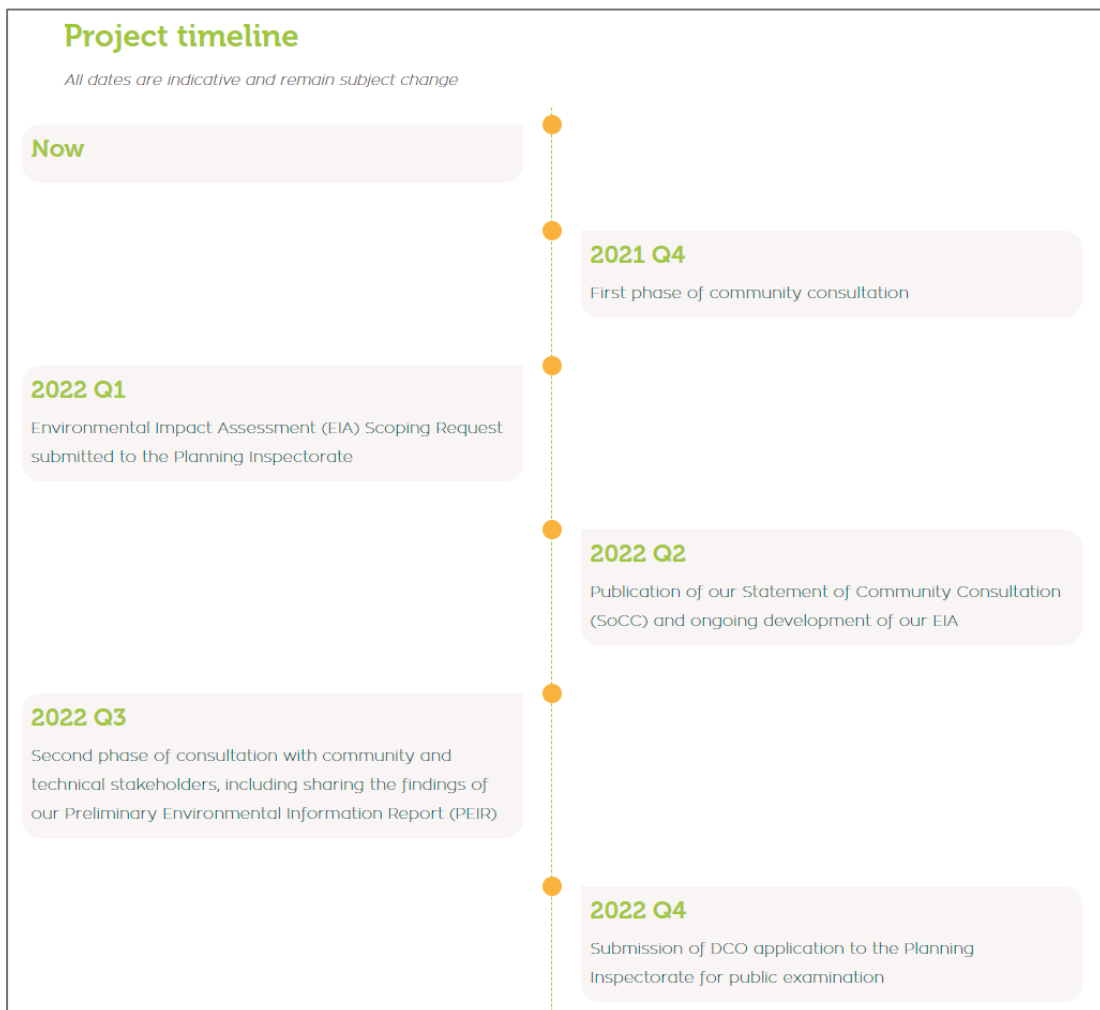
Project timeline

All dates are indicative and remain subject change

Now

2021 Q4

First phase of community consultation

2022 Q1

Environmental Impact Assessment (EIA) Scoping Request submitted to the Planning Inspectorate

2022 Q2

Publication of our Statement of Community Consultation (SoCC) and ongoing development of our EIA

2022 Q3

Second phase of consultation with community and technical stakeholders, including sharing the findings of our Preliminary Environmental Information Report (PEIR)

2022 Q4

Submission of DCO application to the Planning Inspectorate for public examination